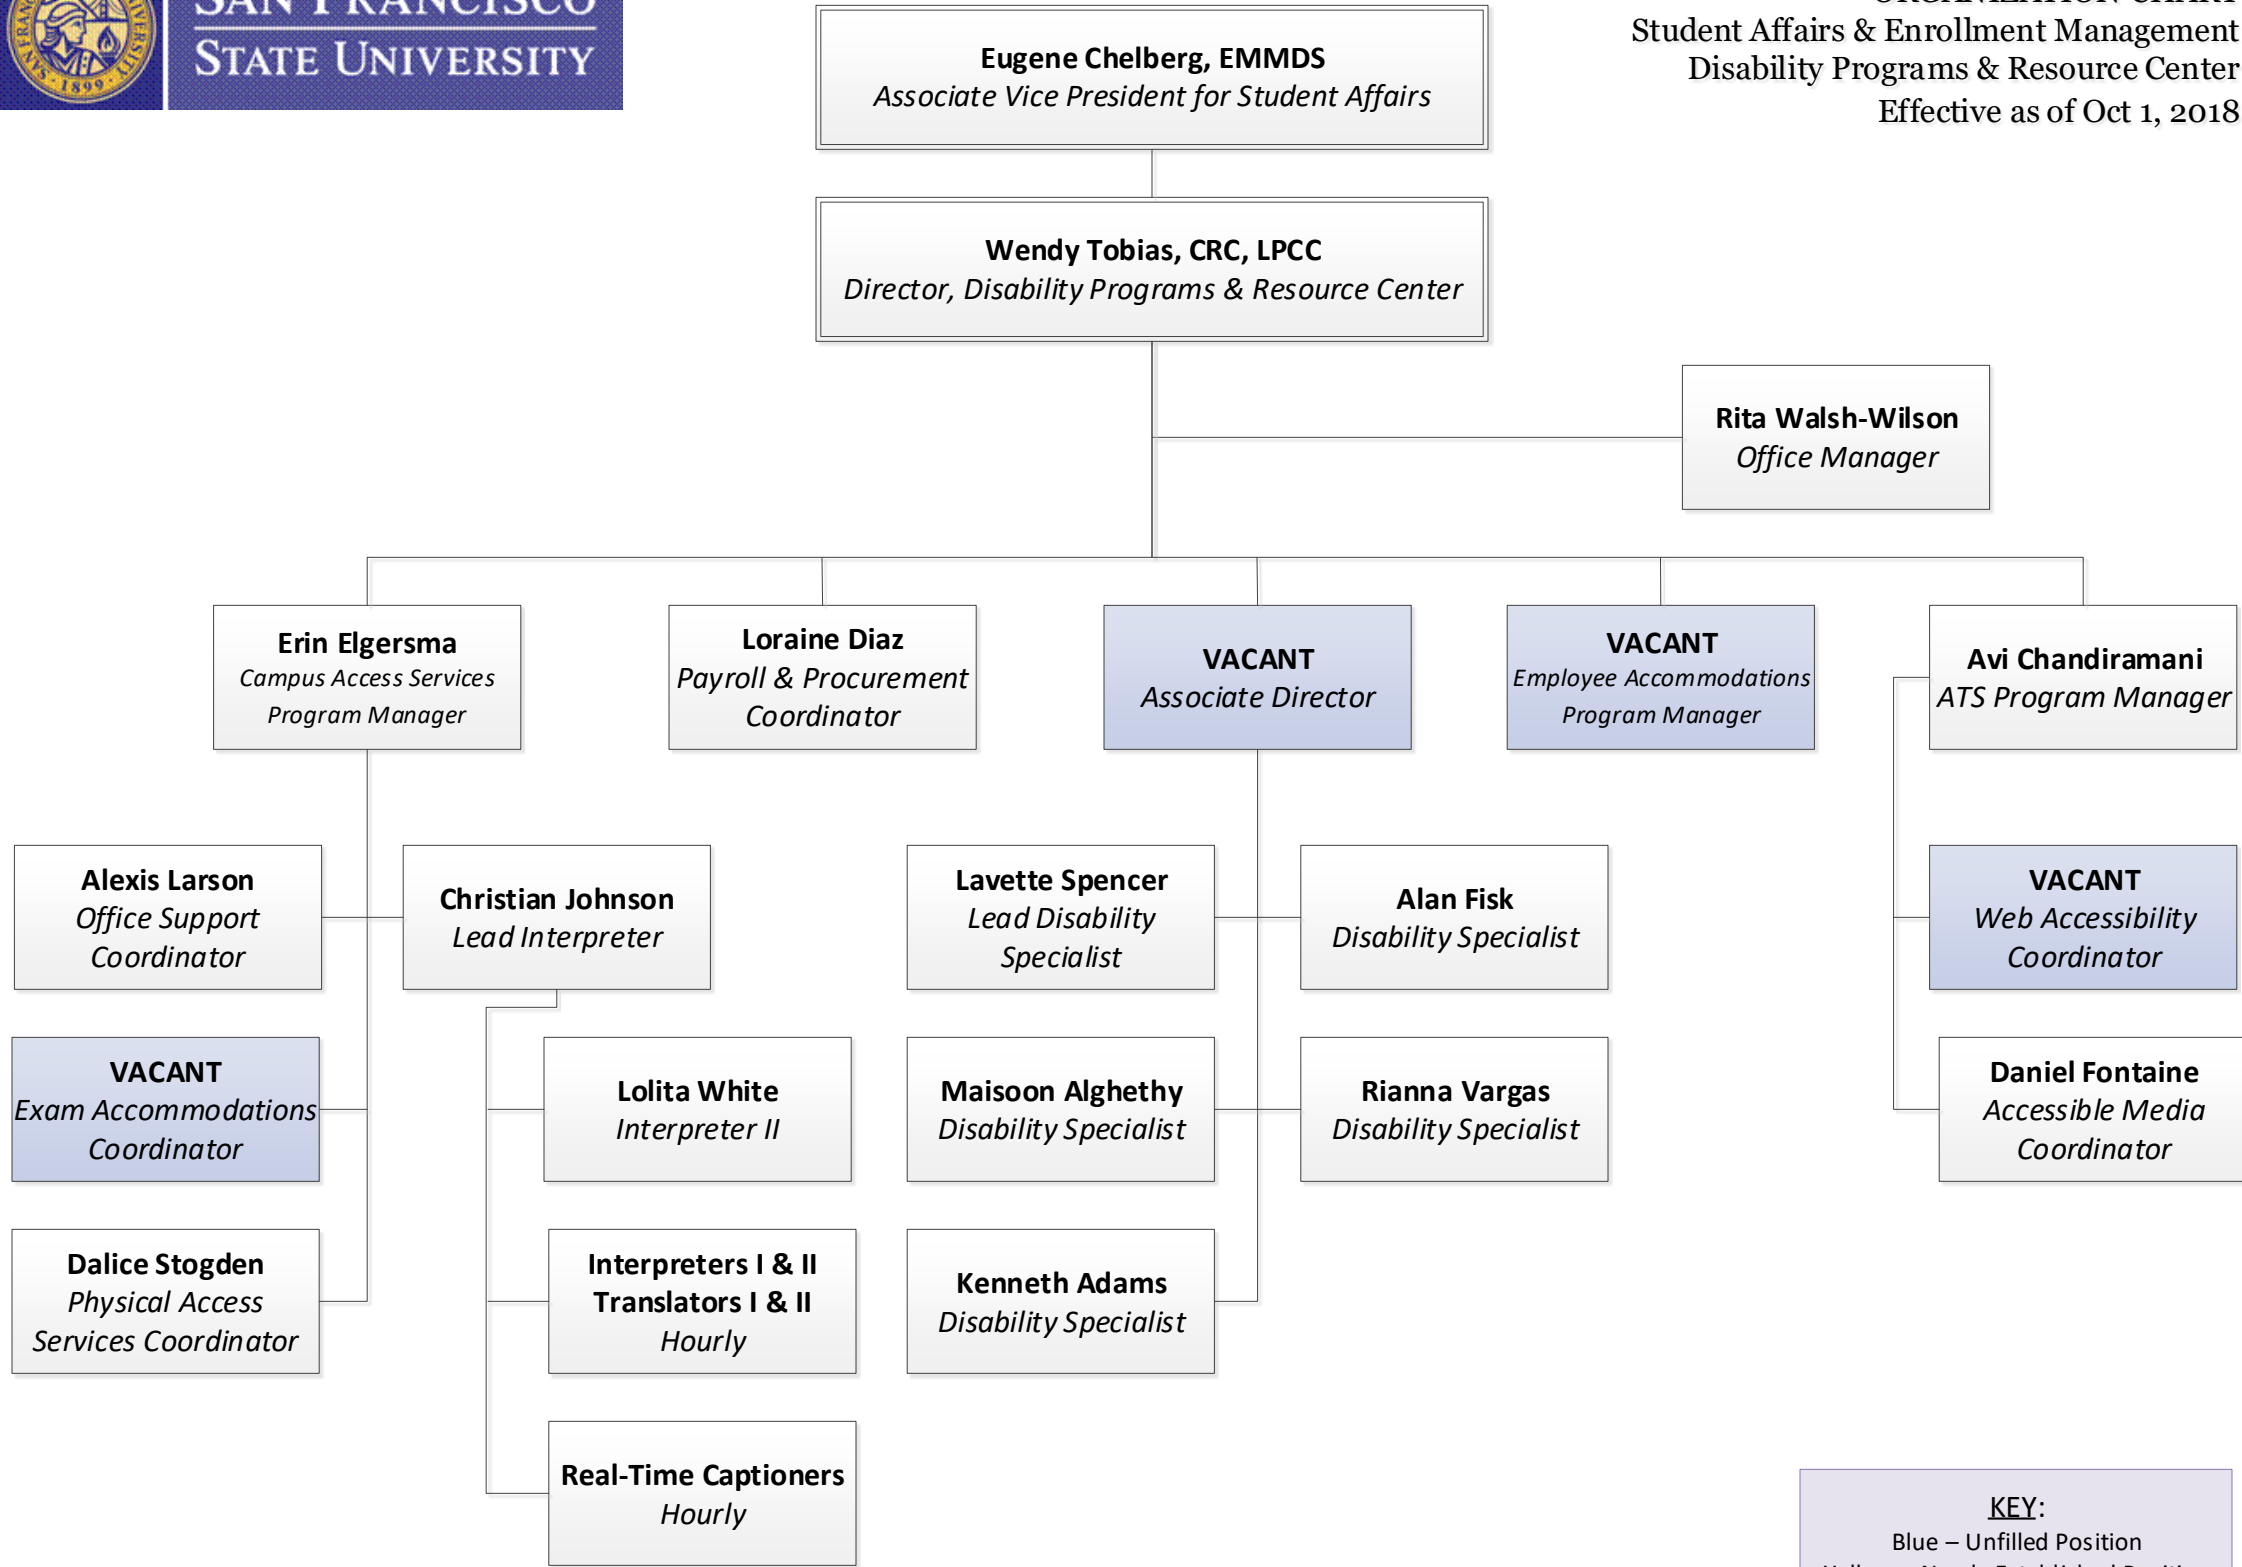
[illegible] STATE UNIVERSITY

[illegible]
Student Affairs & Enrollment Management
Disability Programs & Resource Center
Effective as of Oct 1, 2018

Eugene Chelberg, EMMDS
Associate Vice President for Student Affairs

Wendy Tobias, CRC, LPCC
Director, Disability Programs & Resource Center

Rita Walsh-Wilson
Office Manager

Erin Elgersma
Campus Access Services Program Manager

Loraine Diaz
Payroll & Procurement Coordinator

VACANT
Associate Director

VACANT
Employee Accommodations Program Manager

Avi Chandiramani
ATS Program Manager

Alexis Larson
Office Support Coordinator

Christian Johnson
Lead Interpreter

Lavette Spencer
Lead Disability Specialist

Alan Fisk
Disability Specialist

VACANT
Web Accessibility Coordinator

VACANT
Exam Accommodations Coordinator

Lolita White
Interpreter II

Maisoon Alghethy
Disability Specialist

Rianna Vargas
Disability Specialist

Daniel Fontaine
Accessible Media Coordinator

Dalice Stogden
Physical Access Services Coordinator

Interpreters I & II
Translators I & II
Hourly

Kenneth Adams
Disability Specialist

Real-Time Captioners
Hourly

KEY:
Blue – Unfilled Position
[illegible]